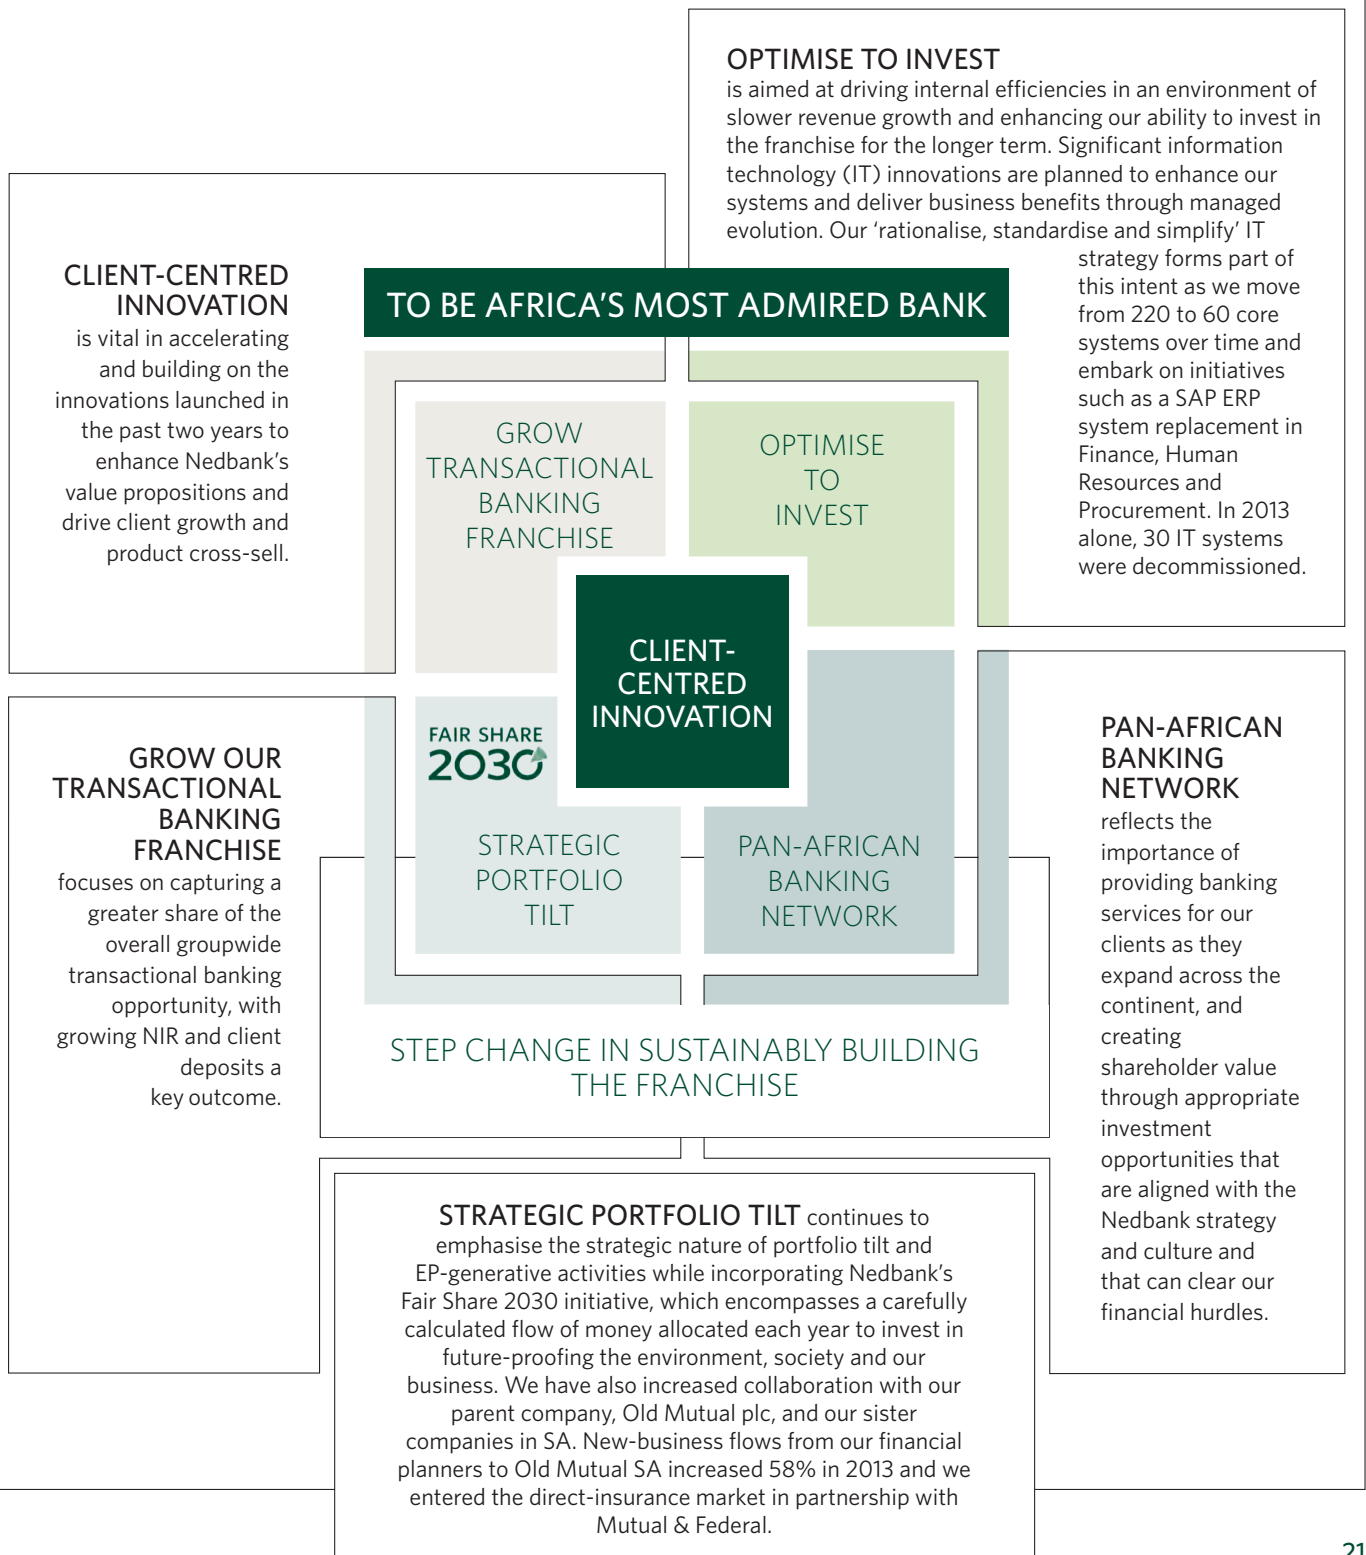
OPTIMISE TO INVEST
is aimed at driving internal efficiencies in an environment of slower revenue growth and enhancing our ability to invest in the franchise for the longer term. Significant information technology (IT) innovations are planned to enhance our systems and deliver business benefits through managed evolution. Our 'rationalise, standardise and simplify' IT strategy forms part of this intent as we move from 220 to 60 core systems over time and embark on initiatives such as a SAP ERP system replacement in Finance, Human Resources and Procurement. In 2013 alone, 30 IT systems were decommissioned.

CLIENT-CENTRED INNOVATION
is vital in accelerating and building on the innovations launched in the past two years to enhance Nedbank's value propositions and drive client growth and product cross-sell.

TO BE AFRICA'S MOST ADMIRED BANK

GROW TRANSACTIONAL BANKING FRANCHISE

OPTIMISE TO INVEST

CLIENT-CENTRED INNOVATION

FAIR SHARE 2030

STRATEGIC PORTFOLIO TILT

PAN-AFRICAN BANKING NETWORK

STEP CHANGE IN SUSTAINABLY BUILDING THE FRANCHISE

GROW OUR TRANSACTIONAL BANKING FRANCHISE
focuses on capturing a greater share of the overall groupwide transactional banking opportunity, with growing NIR and client deposits a key outcome.

PAN-AFRICAN BANKING NETWORK
reflects the importance of providing banking services for our clients as they expand across the continent, and creating shareholder value through appropriate investment opportunities that are aligned with the Nedbank strategy and culture and that can clear our financial hurdles.

STRATEGIC PORTFOLIO TILT continues to emphasise the strategic nature of portfolio tilt and EP-generative activities while incorporating Nedbank's Fair Share 2030 initiative, which encompasses a carefully calculated flow of money allocated each year to invest in future-proofing the environment, society and our business. We have also increased collaboration with our parent company, Old Mutual plc, and our sister companies in SA. New-business flows from our financial planners to Old Mutual SA increased 58% in 2013 and we entered the direct-insurance market in partnership with Mutual & Federal.

21